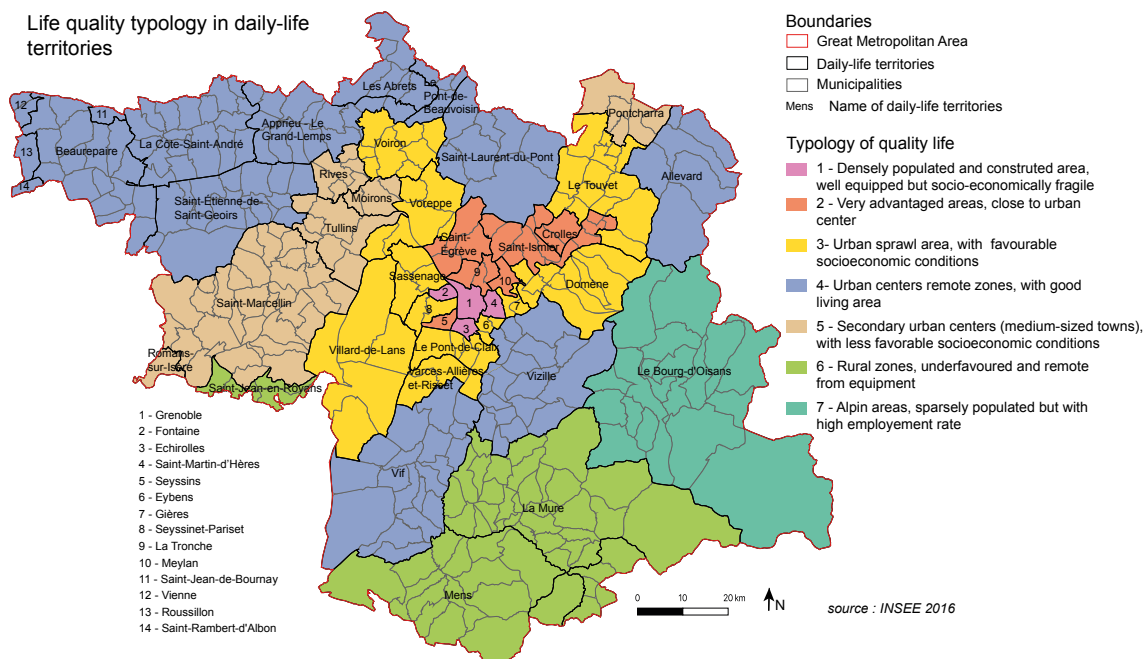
Life quality typology in daily-life territories

Boundaries
Great Metropolitan Area
Daily-life territories
Municipalities
Mens Name of daily-life territories

Typology of quality life
1 - Densely populated and construted area, well equipped but socio-economically fragile
2 - Very advantaged areas, close to urban center
3- Urban sprawl area, with favourable socioeconomic conditions
4- Urban centers remote zones, with good living area
5 - Secondary urban centers (medium-sized towns), with less favorable socioeconomic conditions
6 - Rural zones, underfavoured and remote from equipment
7 - Alpin areas, sparsely populated but with high employement rate

12
11
13
14
Beaurepaire
La Côte-Saint-André
Apprieu - Le Grand-Lemps
Les Abrets
Le Pont-de-Beauvoisin
Pontcharra
Voiron
Saint-Laurent-du-Pont
Le Touvet
Allevard
Saint-Étienne-de-Saint-Geoirs
Rives
Moirons
Voreppe
Tullins
Saint-Egrève
Saint-Ismier
Crolles
Sassenage
Domène
Saint-Marcellin
2
1
4
9
10
8
5
3
6
7
Villard-de-Lans
Le Pont-de-Claix
Romans-sur-Isère
Saint-Jean-en-Royans
Varces-Allières-et-Risset
Vizille
Le Bourg-d'Oisans
Vif
La Mure
Mens

1 - Grenoble
2 - Fontaine
3 - Echirolles
4 - Saint-Martin-d'Hères
5 - Seyssins
6 - Eybens
7 - Gières
8 - Seyssinet-Pariset
9 - La Tronche
10 - Meylan
11 - Saint-Jean-de-Bournay
12 - Vienne
13 - Roussillon
14 - Saint-Rambert-d'Albon

0 10 20 km
N
source : INSEE 2016